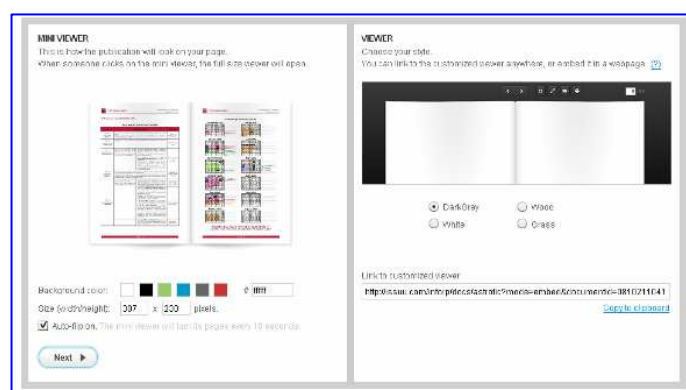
MINI VIEWER
This is how the publication will look on your page.
When someone clicks on the mini viewer, the full size viewer will open.

Background color: # ffffff
Size (width/height): 307 x 200 pixels.
Auto-flip on. The mini viewer will turn its pages every 10 seconds.

Next ▶

VIEWER
Choose your style.
You can link to the customized viewer anywhere, or embed it in a webpage. (?)

DarkGray
Wood
White
Grass

Link to customized viewer
http://issuu.com/initor/docs/astratic?mode=embed&documentId=0810211041
Copy to clipboard